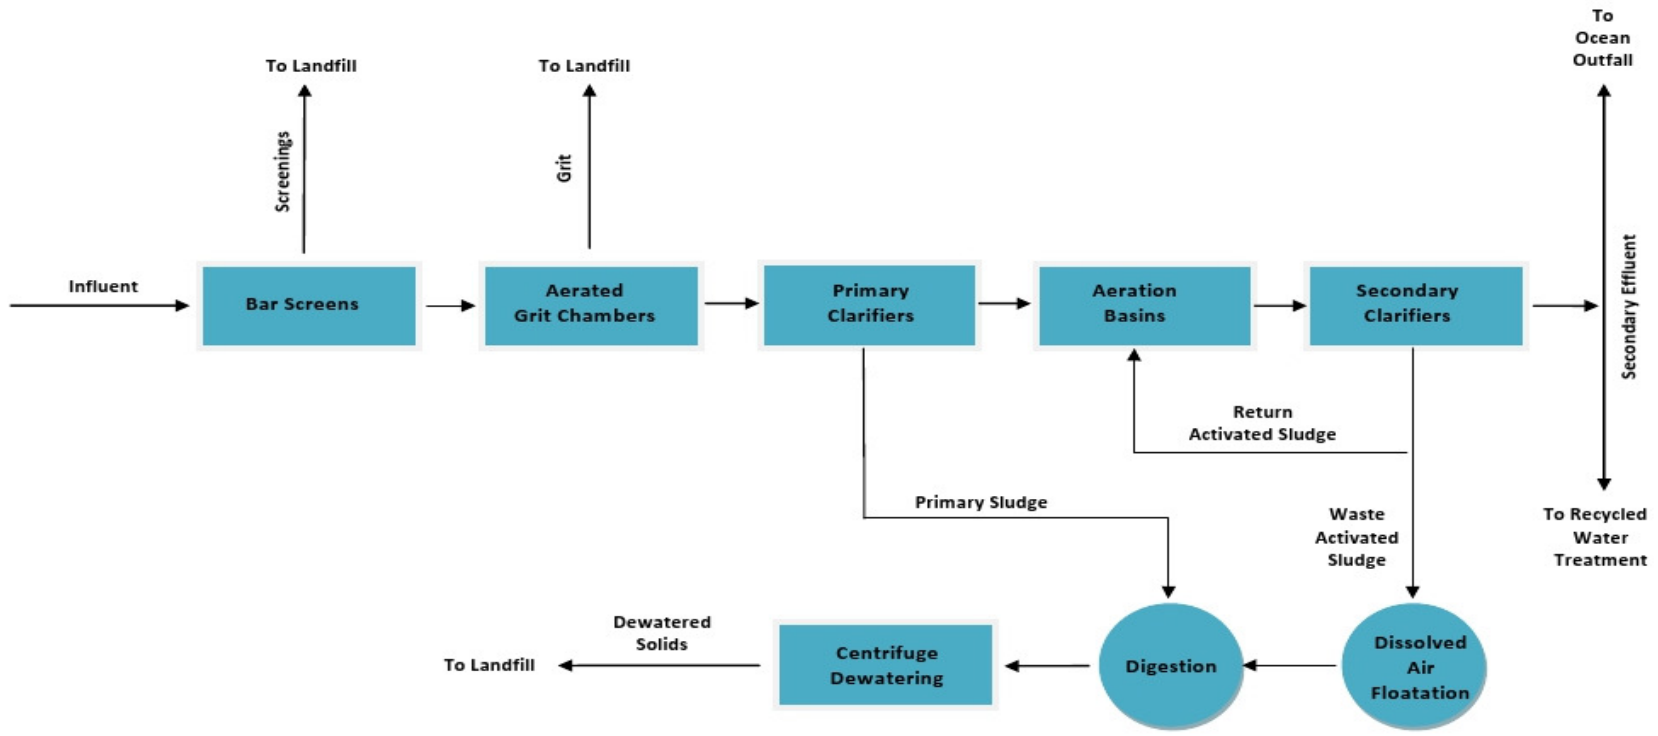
To Ocean Outfall

To Landfill

To Landfill

Screenings

Grit

Influent

Bar Screens

Aerated Grit Chambers

Primary Clarifiers

Aeration Basins

Secondary Clarifiers

Secondary Effluent

Return Activated Sludge

Primary Sludge

Waste Activated Sludge

To Recycled Water Treatment

Dewatered Solids

To Landfill

Centrifuge Dewatering

Digestion

Dissolved Air Floatation